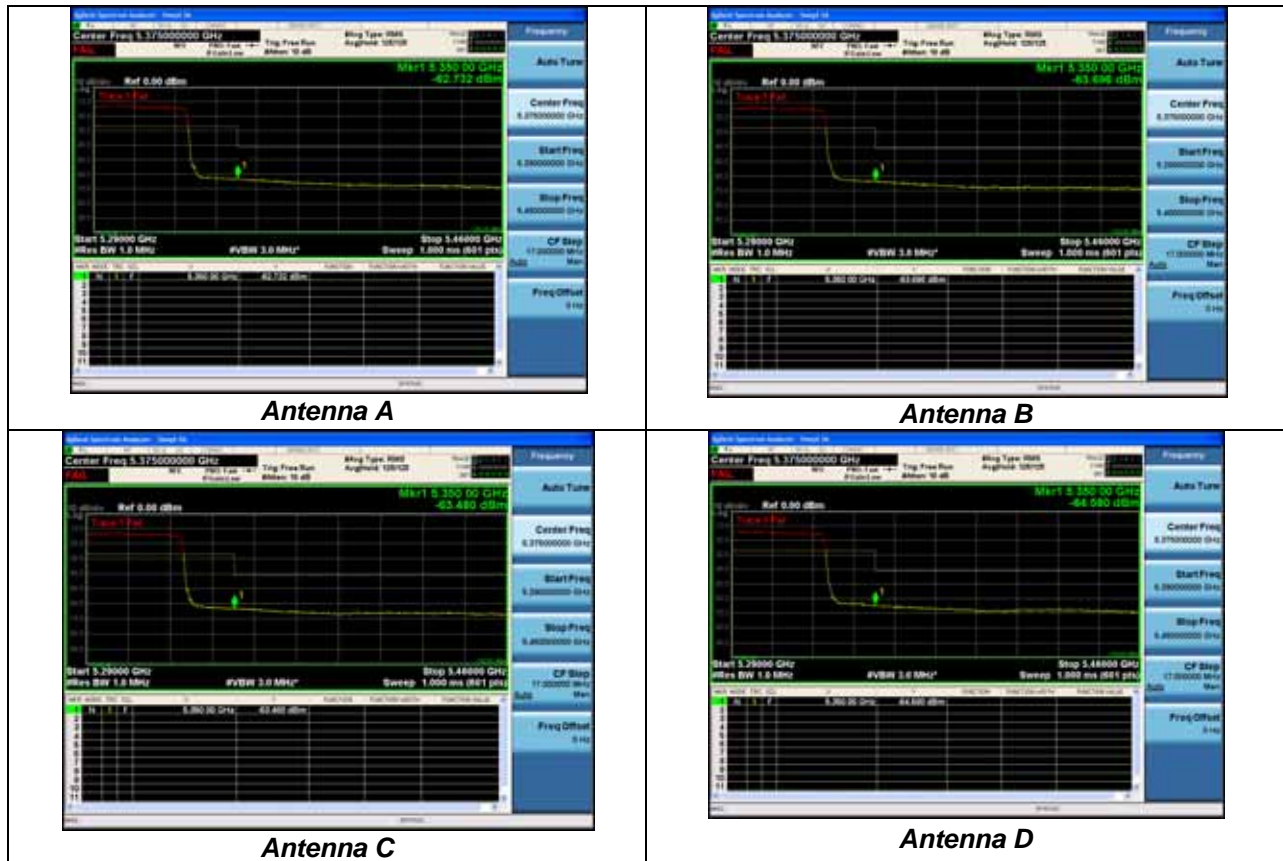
| | |
|---|---|
| Center Freq 5.375000000 GHz FAIL Trig: Free Run #Atten: 10 dB Avg Type: RMS Avg\|Hold: 120/120 Frequency Mkr1 5.350 00 GHz -62.732 dBm Ref 0.00 dBm Trace 1 Fail Auto Tune Center Freq 5.375000000 GHz Start Freq 5.290000000 GHz Stop Freq 5.460000000 GHz Start 5.29000 GHz #Res BW 1.0 MHz #VBW 3.0 MHz* Stop 5.46000 GHz Sweep 1.000 ms (601 pts) CF Step 17.000000 MHz Auto Man Freq Offset 0 Hz 1 N 1 f 5.350 00 GHz -62.732 dBm 2 3 4 5 6 7 8 9 10 11 | Center Freq 5.375000000 GHz FAIL Trig: Free Run #Atten: 10 dB Avg Type: RMS Avg\|Hold: 120/120 Frequency Mkr1 5.350 00 GHz -63.696 dBm Ref 0.00 dBm Trace 1 Fail Auto Tune Center Freq 5.375000000 GHz Start Freq 5.290000000 GHz Stop Freq 5.460000000 GHz Start 5.29000 GHz #Res BW 1.0 MHz #VBW 3.0 MHz* Stop 5.46000 GHz Sweep 1.000 ms (601 pts) CF Step 17.000000 MHz Auto Man Freq Offset 0 Hz 1 N 1 f 5.350 00 GHz -63.696 dBm 2 3 4 5 6 7 8 9 10 11 |
| ***Antenna A*** | ***Antenna B*** |
| Center Freq 5.375000000 GHz FAIL Trig: Free Run #Atten: 10 dB Avg Type: RMS Avg\|Hold: 120/120 Frequency Mkr1 5.350 00 GHz -63.480 dBm Ref 0.00 dBm Trace 1 Fail Auto Tune Center Freq 5.375000000 GHz Start Freq 5.290000000 GHz Stop Freq 5.460000000 GHz Start 5.29000 GHz #Res BW 1.0 MHz #VBW 3.0 MHz* Stop 5.46000 GHz Sweep 1.000 ms (601 pts) CF Step 17.000000 MHz Auto Man Freq Offset 0 Hz 1 N 1 f 5.350 00 GHz -63.480 dBm 2 3 4 5 6 7 8 9 10 11 | Center Freq 5.375000000 GHz FAIL Trig: Free Run #Atten: 10 dB Avg Type: RMS Avg\|Hold: 120/120 Frequency Mkr1 5.350 00 GHz -64.080 dBm Ref 0.00 dBm Trace 1 Fail Auto Tune Center Freq 5.375000000 GHz Start Freq 5.290000000 GHz Stop Freq 5.460000000 GHz Start 5.29000 GHz #Res BW 1.0 MHz #VBW 3.0 MHz* Stop 5.46000 GHz Sweep 1.000 ms (601 pts) CF Step 17.000000 MHz Auto Man Freq Offset 0 Hz 1 N 1 f 5.350 00 GHz -64.080 dBm 2 3 4 5 6 7 8 9 10 11 |
| ***Antenna C*** | ***Antenna D*** |